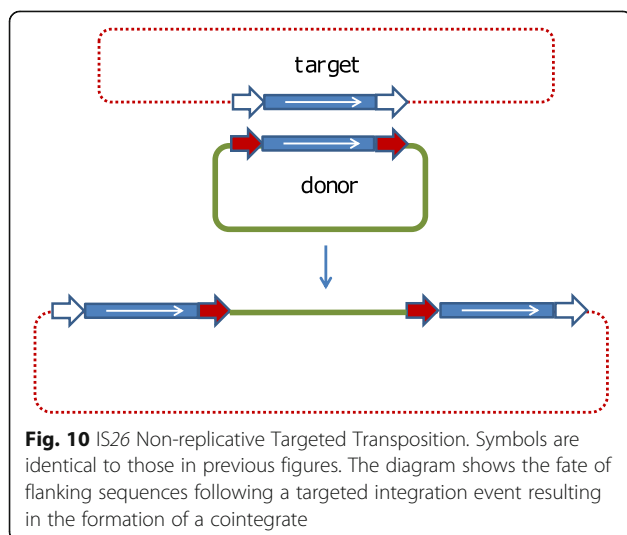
target

donor

**Fig. 10** IS*26* Non-replicative Targeted Transposition. Symbols are identical to those in previous figures. The diagram shows the fate of flanking sequences following a targeted integration event resulting in the formation of a cointegrate